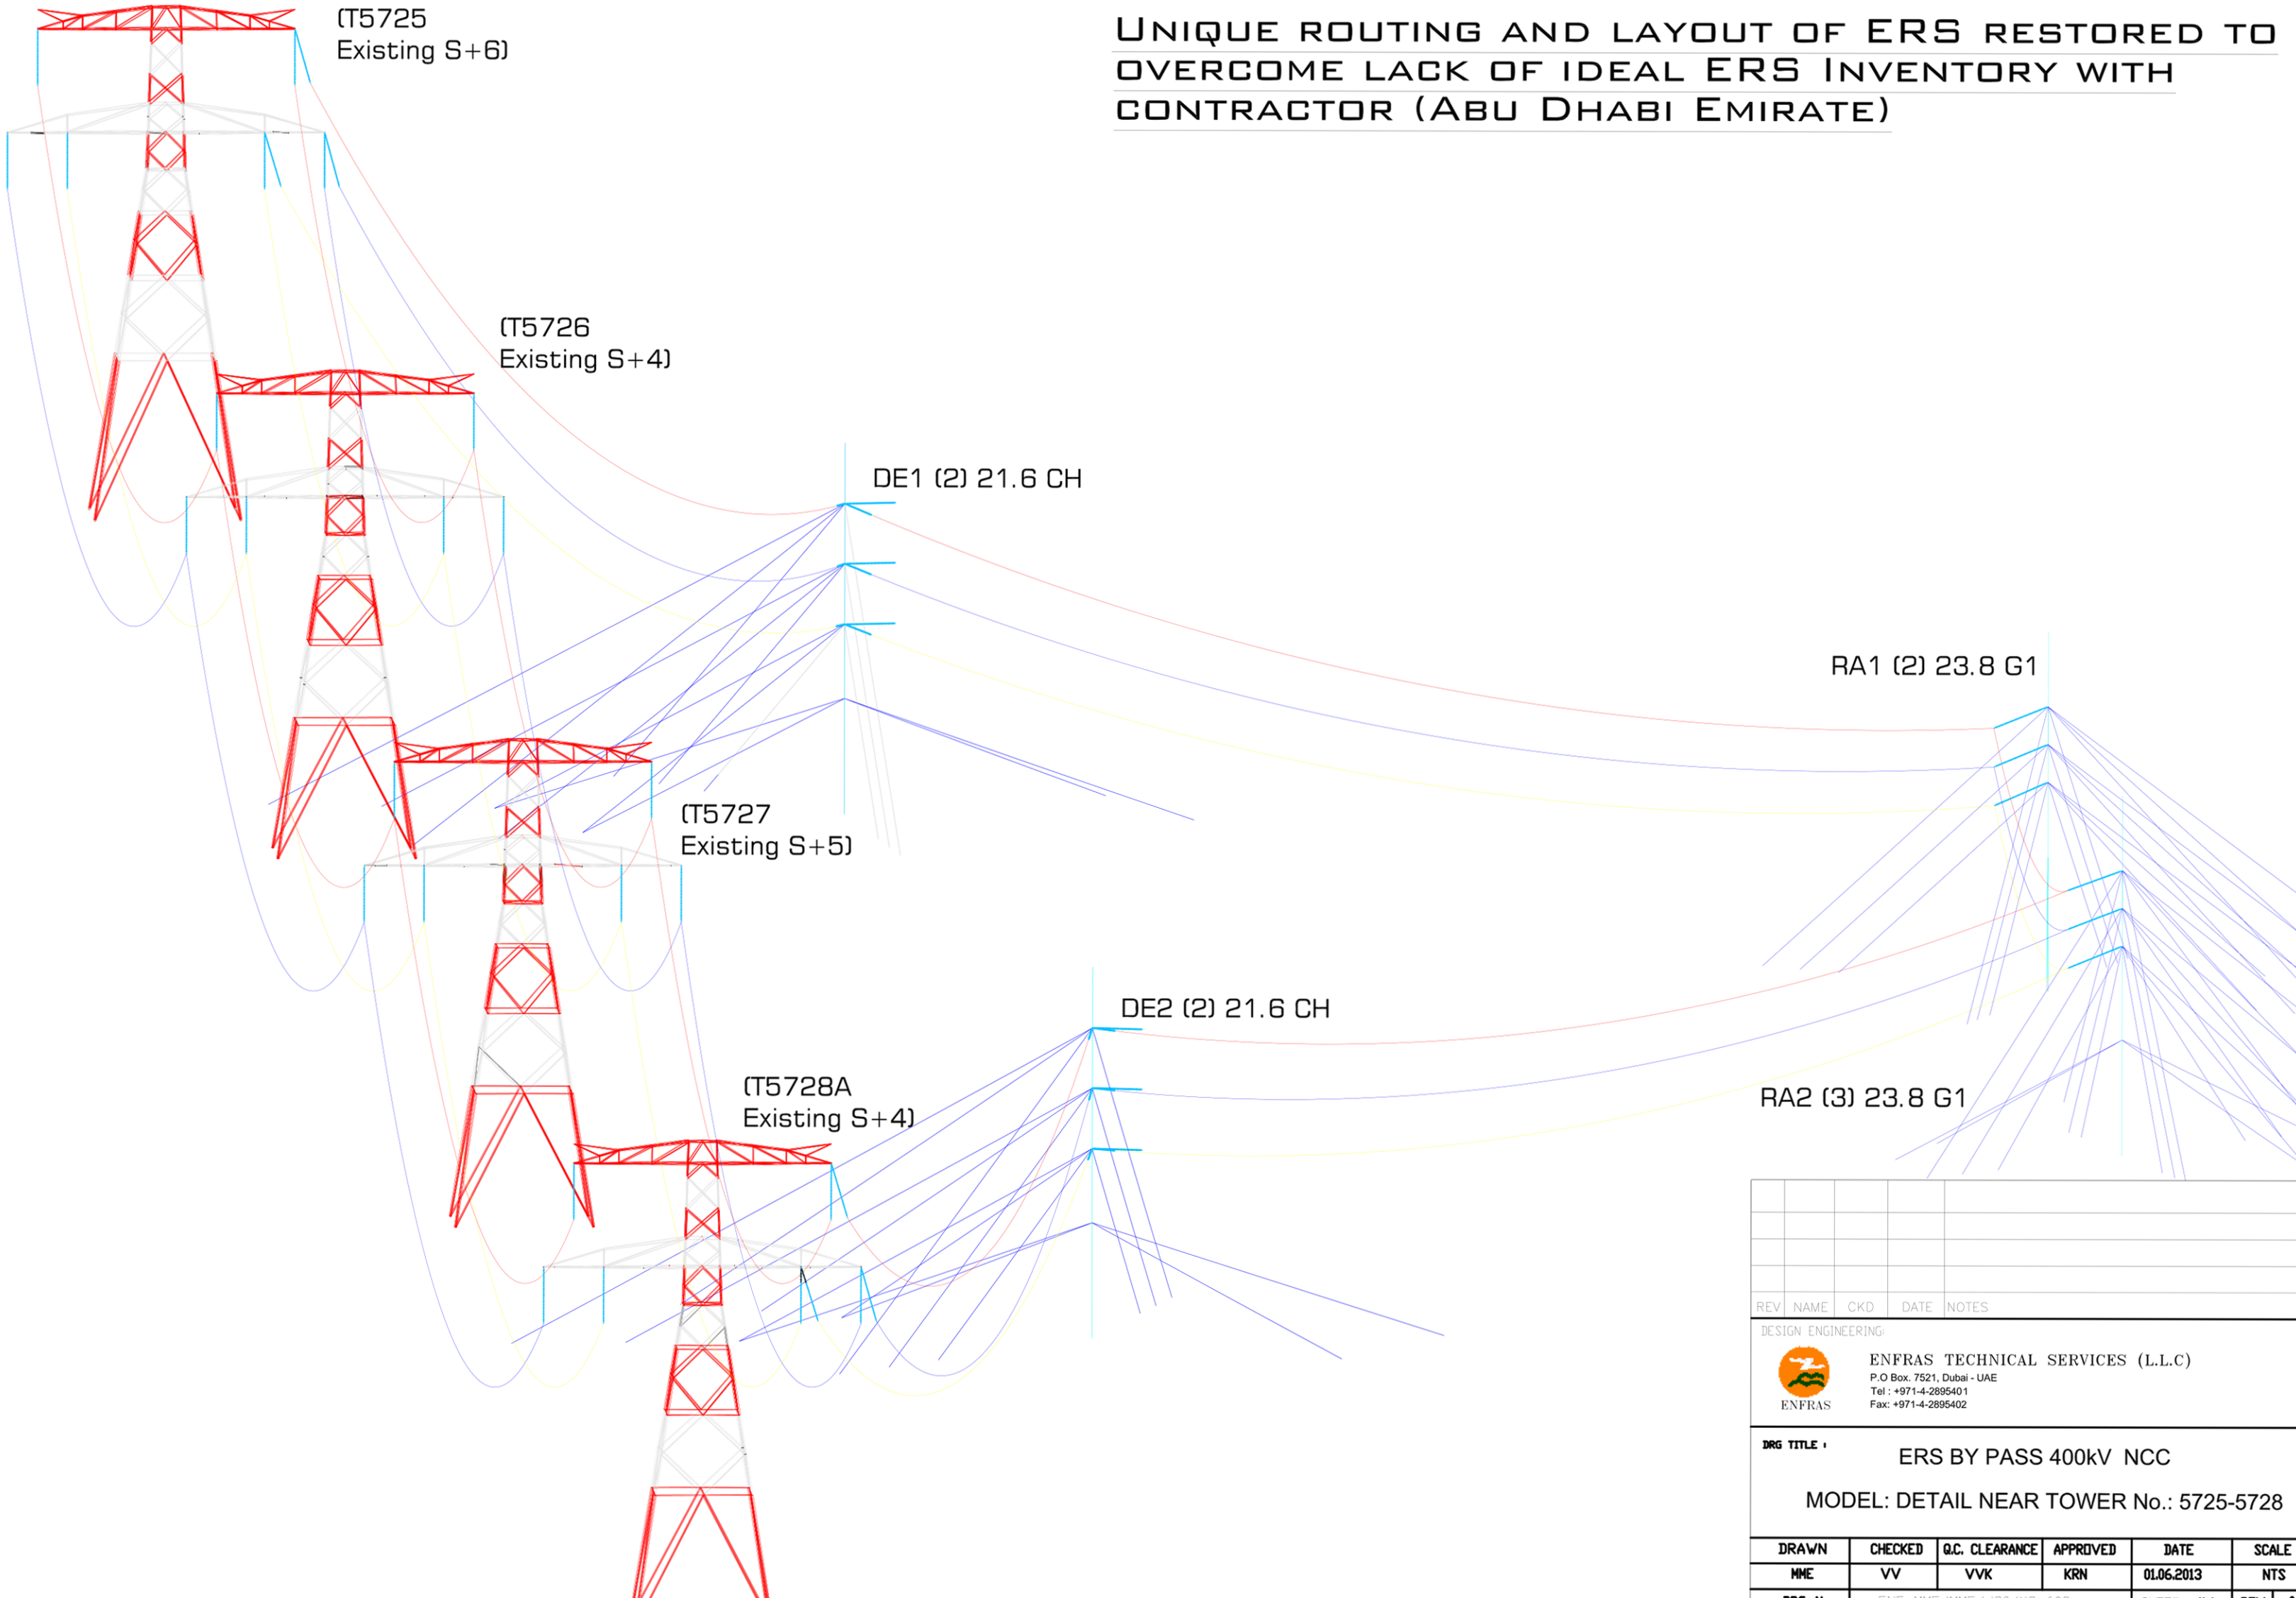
(T5725
Existing S+6)

Unique routing and layout of ERS restored to overcome lack of ideal ERS Inventory with contractor (Abu Dhabi Emirate)

(T5726
Existing S+4)

DE1 (2) 21.6 CH

RA1 (2) 23.8 G1

(T5727
Existing S+5)

DE2 (2) 21.6 CH

(T5728A
Existing S+4)

RA2 (3) 23.8 G1

| REV | NAME | CKD | DATE | NOTES |
|---|---|---|---|---|

DESIGN ENGINEERING:

ENFRAS

ENFRAS TECHNICAL SERVICES (L.L.C)
P.O Box. 7521, Dubai - UAE
Tel : +971-4-2895401
Fax: +971-4-2895402

DRG TITLE :

ERS BY PASS 400kV NCC

MODEL: DETAIL NEAR TOWER No.: 5725-5728

| DRAWN | CHECKED | Q.C. CLEARANCE | APPROVED | DATE | SCALE |
|---|---|---|---|---|---|
| MME | VV | VVK | KRN | 01.06.2013 | NTS |